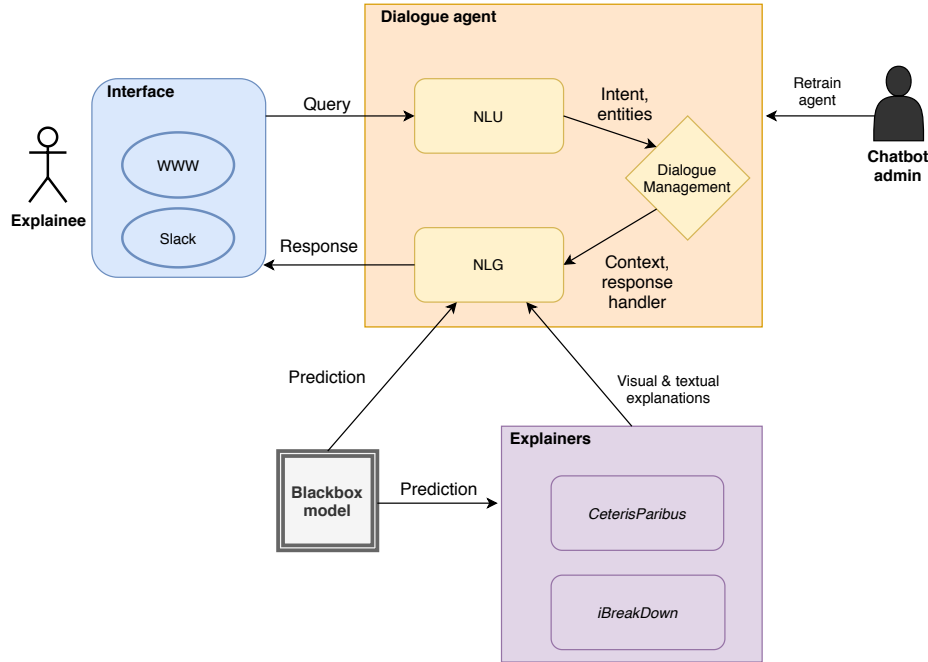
Dialogue agent

Interface

WWW

Slack

Explainee

Query

Response

NLU

NLG

Intent, entities

Dialogue Management

Context, response handler

Retrain agent

Chatbot admin

Prediction

Visual & textual explanations

Blackbox model

Prediction

Explainers

CeterisParibus

iBreakDown